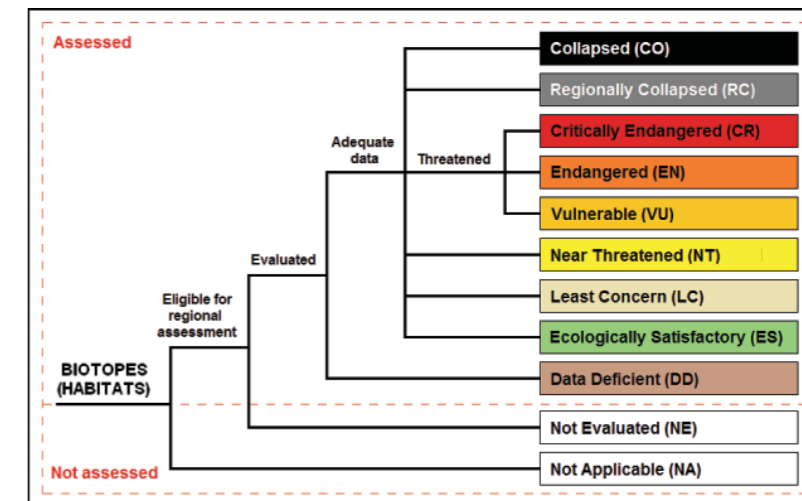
Assessed

Collapsed (CO)

Regionally Collapsed (RC)

Adequate data

Threatened

Critically Endangered (CR)

Endangered (EN)

Vulnerable (VU)

Evaluated

Near Threatened (NT)

Eligible for regional assessment

Least Concern (LC)

Ecologically Satisfactory (ES)

BIOTOPES (HABITATS)

Data Deficient (DD)

Not Evaluated (NE)

Not assessed

Not Applicable (NA)